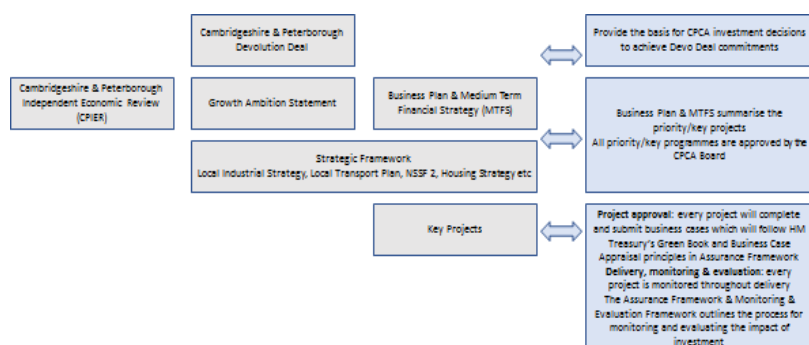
Cambridgeshire & Peterborough Devolution Deal

Provide the basis for CPCA investment decisions to achieve Devo Deal commitments

Cambridgeshire & Peterborough Independent Economic Review (CPIER)

Growth Ambition Statement

Business Plan & Medium Term Financial Strategy (MTFS)

Business Plan & MTFS summarise the priority/key projects
All priority/key programmes are approved by the CPCA Board

Strategic Framework
Local Industrial Strategy, Local Transport Plan, NSSF 2, Housing Strategy etc

Key Projects

Project approval: every project will complete and submit business cases which will follow HM Treasury's Green Book and Business Case Appraisal principles in Assurance Framework
Delivery, monitoring & evaluation: every project is monitored throughout delivery
The Assurance Framework & Monitoring & Evaluation Framework outlines the process for monitoring and evaluating the impact of investment